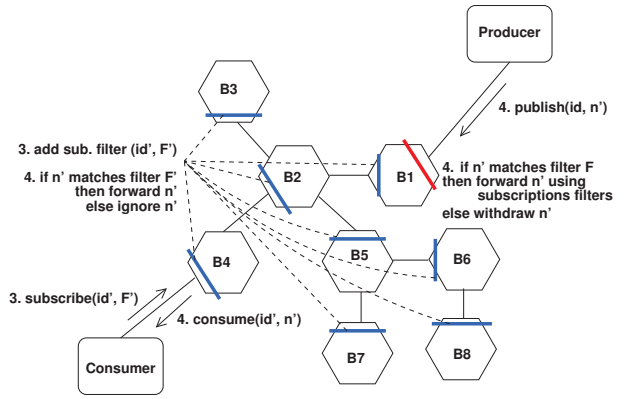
Producer

B3

4. publish(id, n')

3. add sub. filter (id', F')

4. if n' matches filter F' then forward n' else ignore n'

B2

B1

4. if n' matches filter F then forward n' using subscriptions filters else withdraw n'

B4

B5

B6

3. subscribe(id', F')

4. consume(id', n')

B7

B8

Consumer